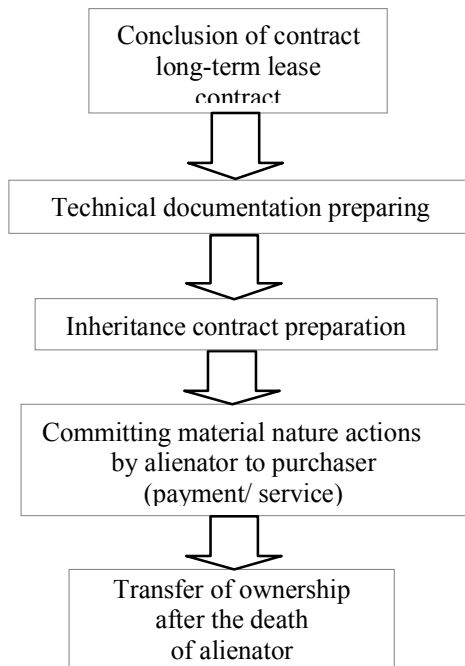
Conclusion of contract long-term lease contract

Technical documentation preparing

Inheritance contract preparation

Committing material nature actions by alienator to purchaser (payment/ service)

Transfer of ownership after the death of alienator